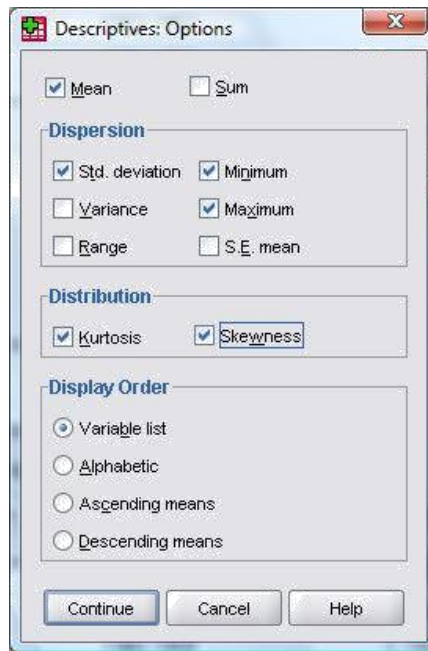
Descriptives: Options

Mean
Sum

Dispersion
Std. deviation
Minimum
Variance
Maximum
Range
S.E. mean

Distribution
Kurtosis
Skewness

Display Order
Variable list
Alphabetic
Ascending means
Descending means

Continue
Cancel
Help